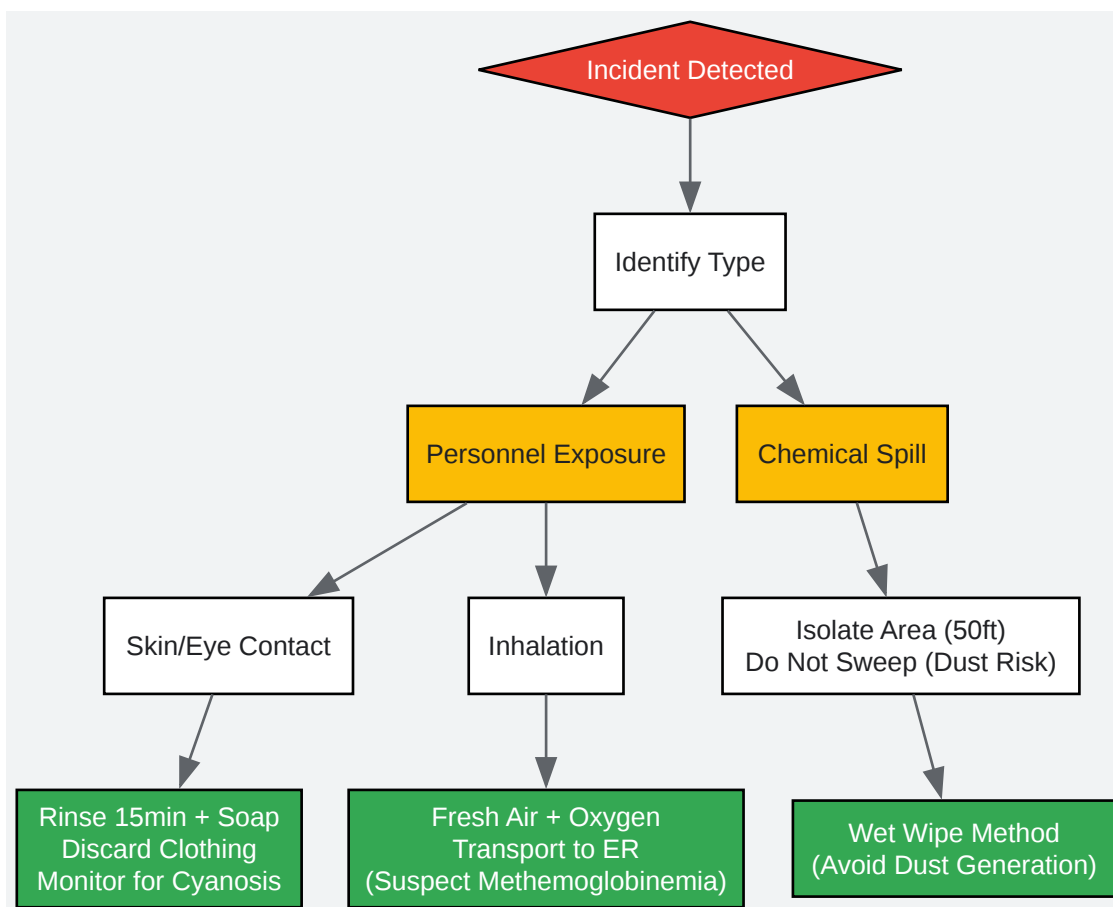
Incident Detected

Identify Type

Personnel Exposure

Chemical Spill

Skin/Eye Contact

Inhalation

Isolate Area (50ft)
Do Not Sweep (Dust Risk)

Rinse 15min + Soap
Discard Clothing
Monitor for Cyanosis

Fresh Air + Oxygen
Transport to ER
(Suspect Methemoglobinemia)

Wet Wipe Method
(Avoid Dust Generation)